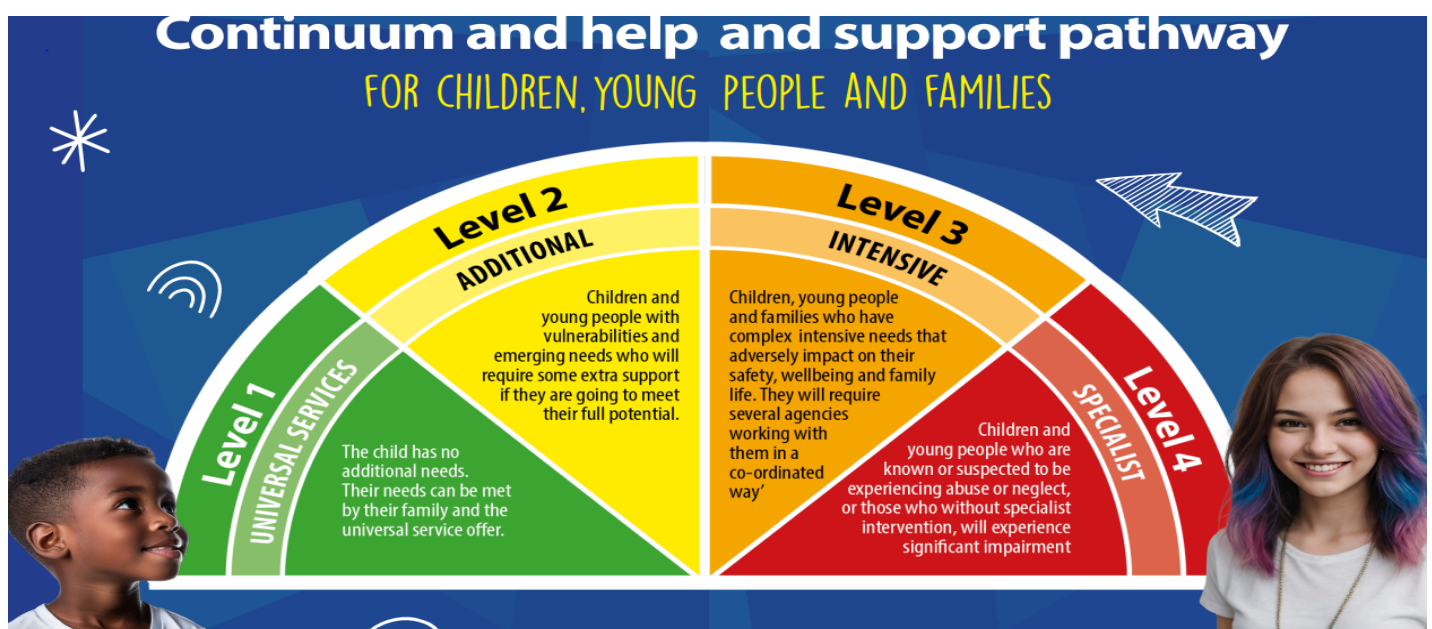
Continuum and help and support pathway

FOR CHILDREN, YOUNG PEOPLE AND FAMILIES

Level 1

UNIVERSAL SERVICES

The child has no additional needs. Their needs can be met by their family and the universal service offer.

Level 2

ADDITIONAL

Children and young people with vulnerabilities and emerging needs who will require some extra support if they are going to meet their full potential.

Level 3

INTENSIVE

Children, young people and families who have complex intensive needs that adversely impact on their safety, wellbeing and family life. They will require several agencies working with them in a co-ordinated way'

Level 4

SPECIALIST

Children and young people who are known or suspected to be experiencing abuse or neglect, or those who without specialist intervention, will experience significant impairment